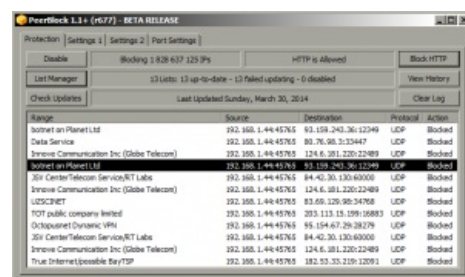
PeerBlock 1.1+ (r677) - BETA RELEASE

Protection | Settings 1 | Settings 2 | Port Settings

Disable | Blocking 1 828 637 125 IPs | HTTP is Allowed | Block HTTP

List Manager | 13 Lists: 13 up-to-date - 13 failed updating - 0 disabled | View History

Check Updates | Last Updated Sunday, March 30, 2014 | Clear Log

| Range | Source | Destination | Protocol | Action |
|---|---|---|---|---|
| botnet on Planet Ltd | 192.168.1.44:45765 | 93.159.243.36:12349 | UDP | Blocked |
| Data Service | 192.168.1.44:45765 | 80.76.98.3:33447 | UDP | Blocked |
| Innove Communication Inc (Globe Telecom) | 192.168.1.44:45765 | 124.6.181.220:22489 | UDP | Blocked |
| botnet on Planet Ltd | 192.168.1.44:45765 | 93.159.243.36:12349 | UDP | Blocked |
| JSV CenterTelecom Service/RT Labs | 192.168.1.44:45765 | 84.42.30.130:60000 | UDP | Blocked |
| Innove Communication Inc (Globe Telecom) | 192.168.1.44:45765 | 124.6.181.220:22489 | UDP | Blocked |
| UZSCINET | 192.168.1.44:45765 | 83.69.129.98:34768 | UDP | Blocked |
| TOT public company limited | 192.168.1.44:45765 | 203.113.15.199:16883 | UDP | Blocked |
| Octopusnet Dynamic VPN | 192.168.1.44:45765 | 95.154.67.29:28279 | UDP | Blocked |
| JSV CenterTelecom Service/RT Labs | 192.168.1.44:45765 | 84.42.30.130:60000 | UDP | Blocked |
| Innove Communication Inc (Globe Telecom) | 192.168.1.44:45765 | 124.6.181.220:22489 | UDP | Blocked |
| True Internet/possible BayTSP | 192.168.1.44:45765 | 182.53.33.219:12091 | UDP | Blocked |